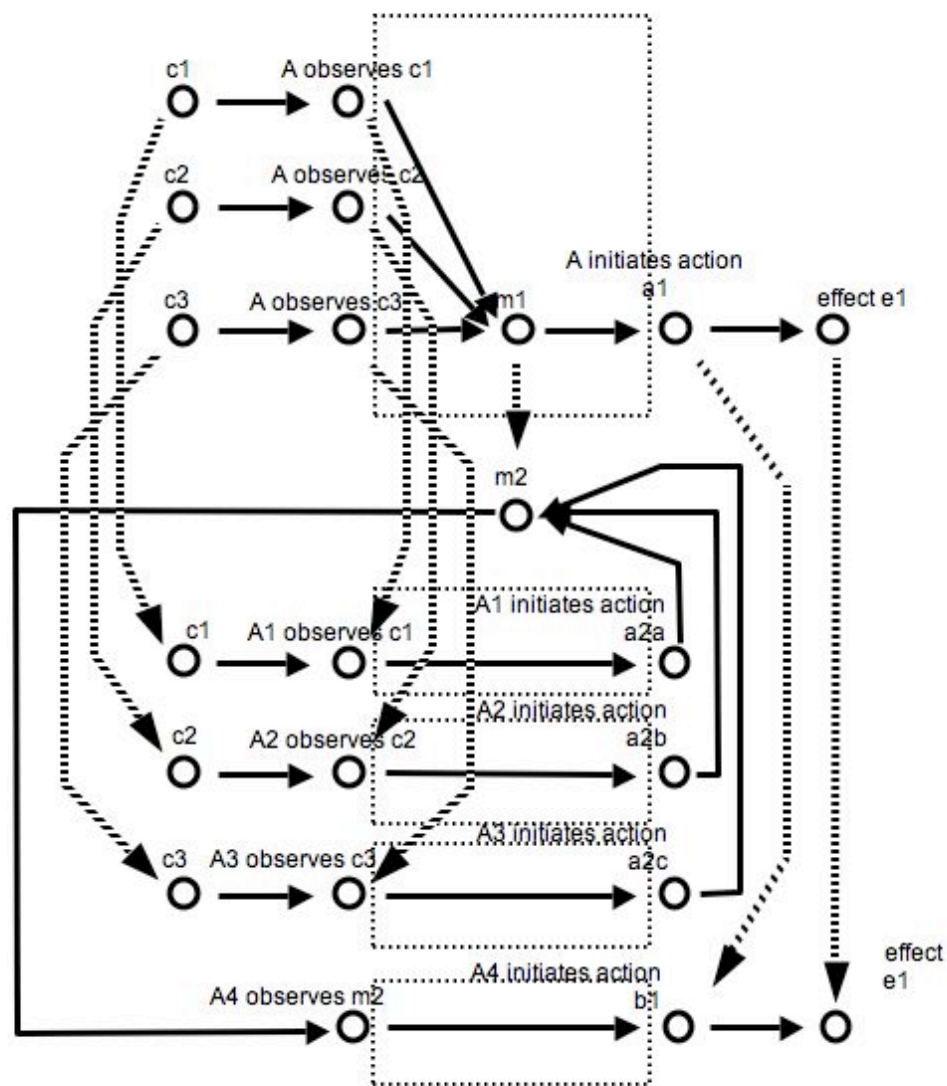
c1
A observes c1
c2
A observes c2
c3
A observes c3
m1
A initiates action
a1
effect e1
m2
c1
A1 observes c1
A1 initiates action
a2a
c2
A2 observes c2
A2 initiates action
a2b
c3
A3 observes c3
A3 initiates action
a2c
A4 observes m2
A4 initiates action
b1
effect
e1